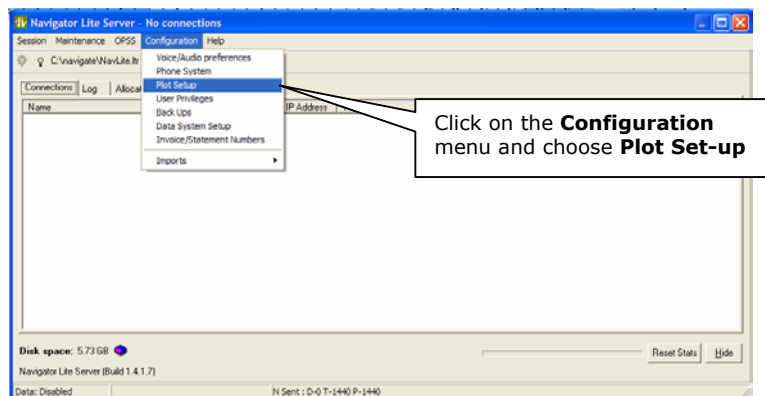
Navigator Lite Server - No connections

Session Maintenance OPSS Configuration Help

C:\navigate\NavLite.ltr

Connections Log Allocat

Name

IP Address

Voice/Audio preferences
Phone System
Plot Setup
User Privileges
Back Ups
Data System Setup
Invoice/Statement Numbers
Imports

Click on the **Configuration** menu and choose **Plot Set-up**

Disk space: 5.73 GB

Reset Stats Hide

Navigator Lite Server (Build 1.4.1.7)

Data: Disabled

N Sent : D-0 T-1440 P-1440